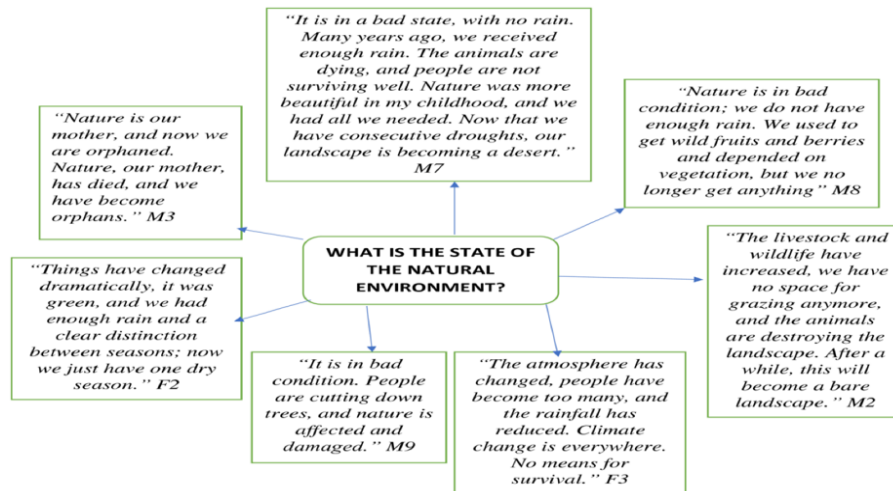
"It is in a bad state, with no rain. Many years ago, we received enough rain. The animals are dying, and people are not surviving well. Nature was more beautiful in my childhood, and we had all we needed. Now that we have consecutive droughts, our landscape is becoming a desert." M7

"Nature is our mother, and now we are orphaned. Nature, our mother, has died, and we have become orphans." M3

"Nature is in bad condition; we do not have enough rain. We used to get wild fruits and berries and depended on vegetation, but we no longer get anything" M8

WHAT IS THE STATE OF THE NATURAL ENVIRONMENT?

"Things have changed dramatically, it was green, and we had enough rain and a clear distinction between seasons; now we just have one dry season." F2

"The livestock and wildlife have increased, we have no space for grazing anymore, and the animals are destroying the landscape. After a while, this will become a bare landscape." M2

"It is in bad condition. People are cutting down trees, and nature is affected and damaged." M9

"The atmosphere has changed, people have become too many, and the rainfall has reduced. Climate change is everywhere. No means for survival." F3